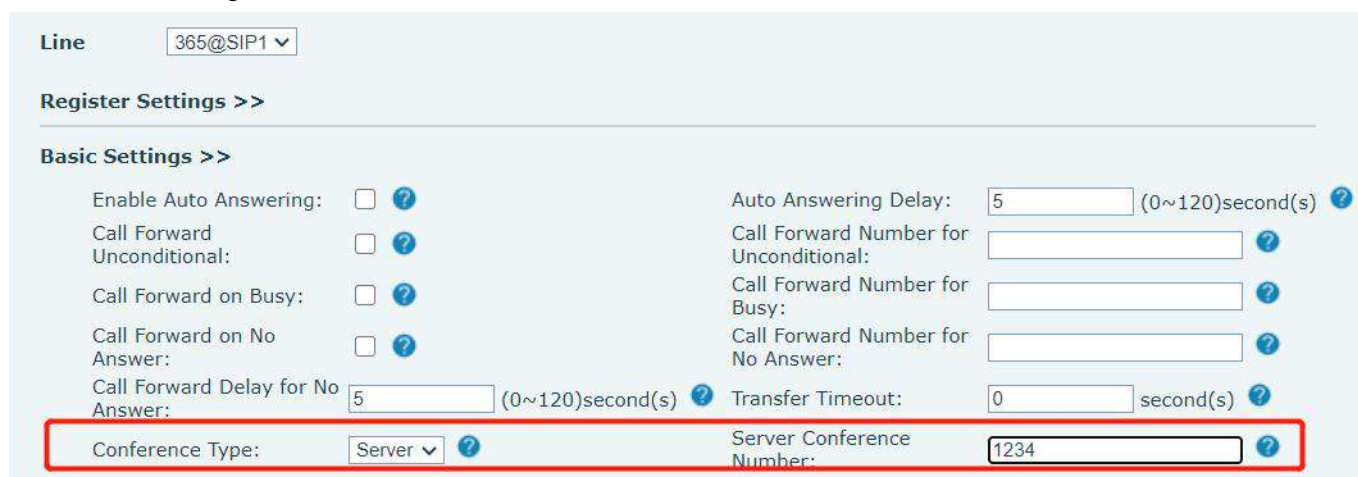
Line 365@SIP1

Register Settings >>

Basic Settings >>

| | | | |
|---|---|---|---|
| Enable Auto Answering: | | Auto Answering Delay: | 5 (0~120)second(s) |
| Call Forward Unconditional: | | Call Forward Number for Unconditional: | |
| Call Forward on Busy: | | Call Forward Number for Busy: | |
| Call Forward on No Answer: | | Call Forward Number for No Answer: | |
| Call Forward Delay for No Answer: | 5 (0~120)second(s) | Transfer Timeout: | 0 second(s) |
| Conference Type: | Server | Server Conference Number: | 1234 |